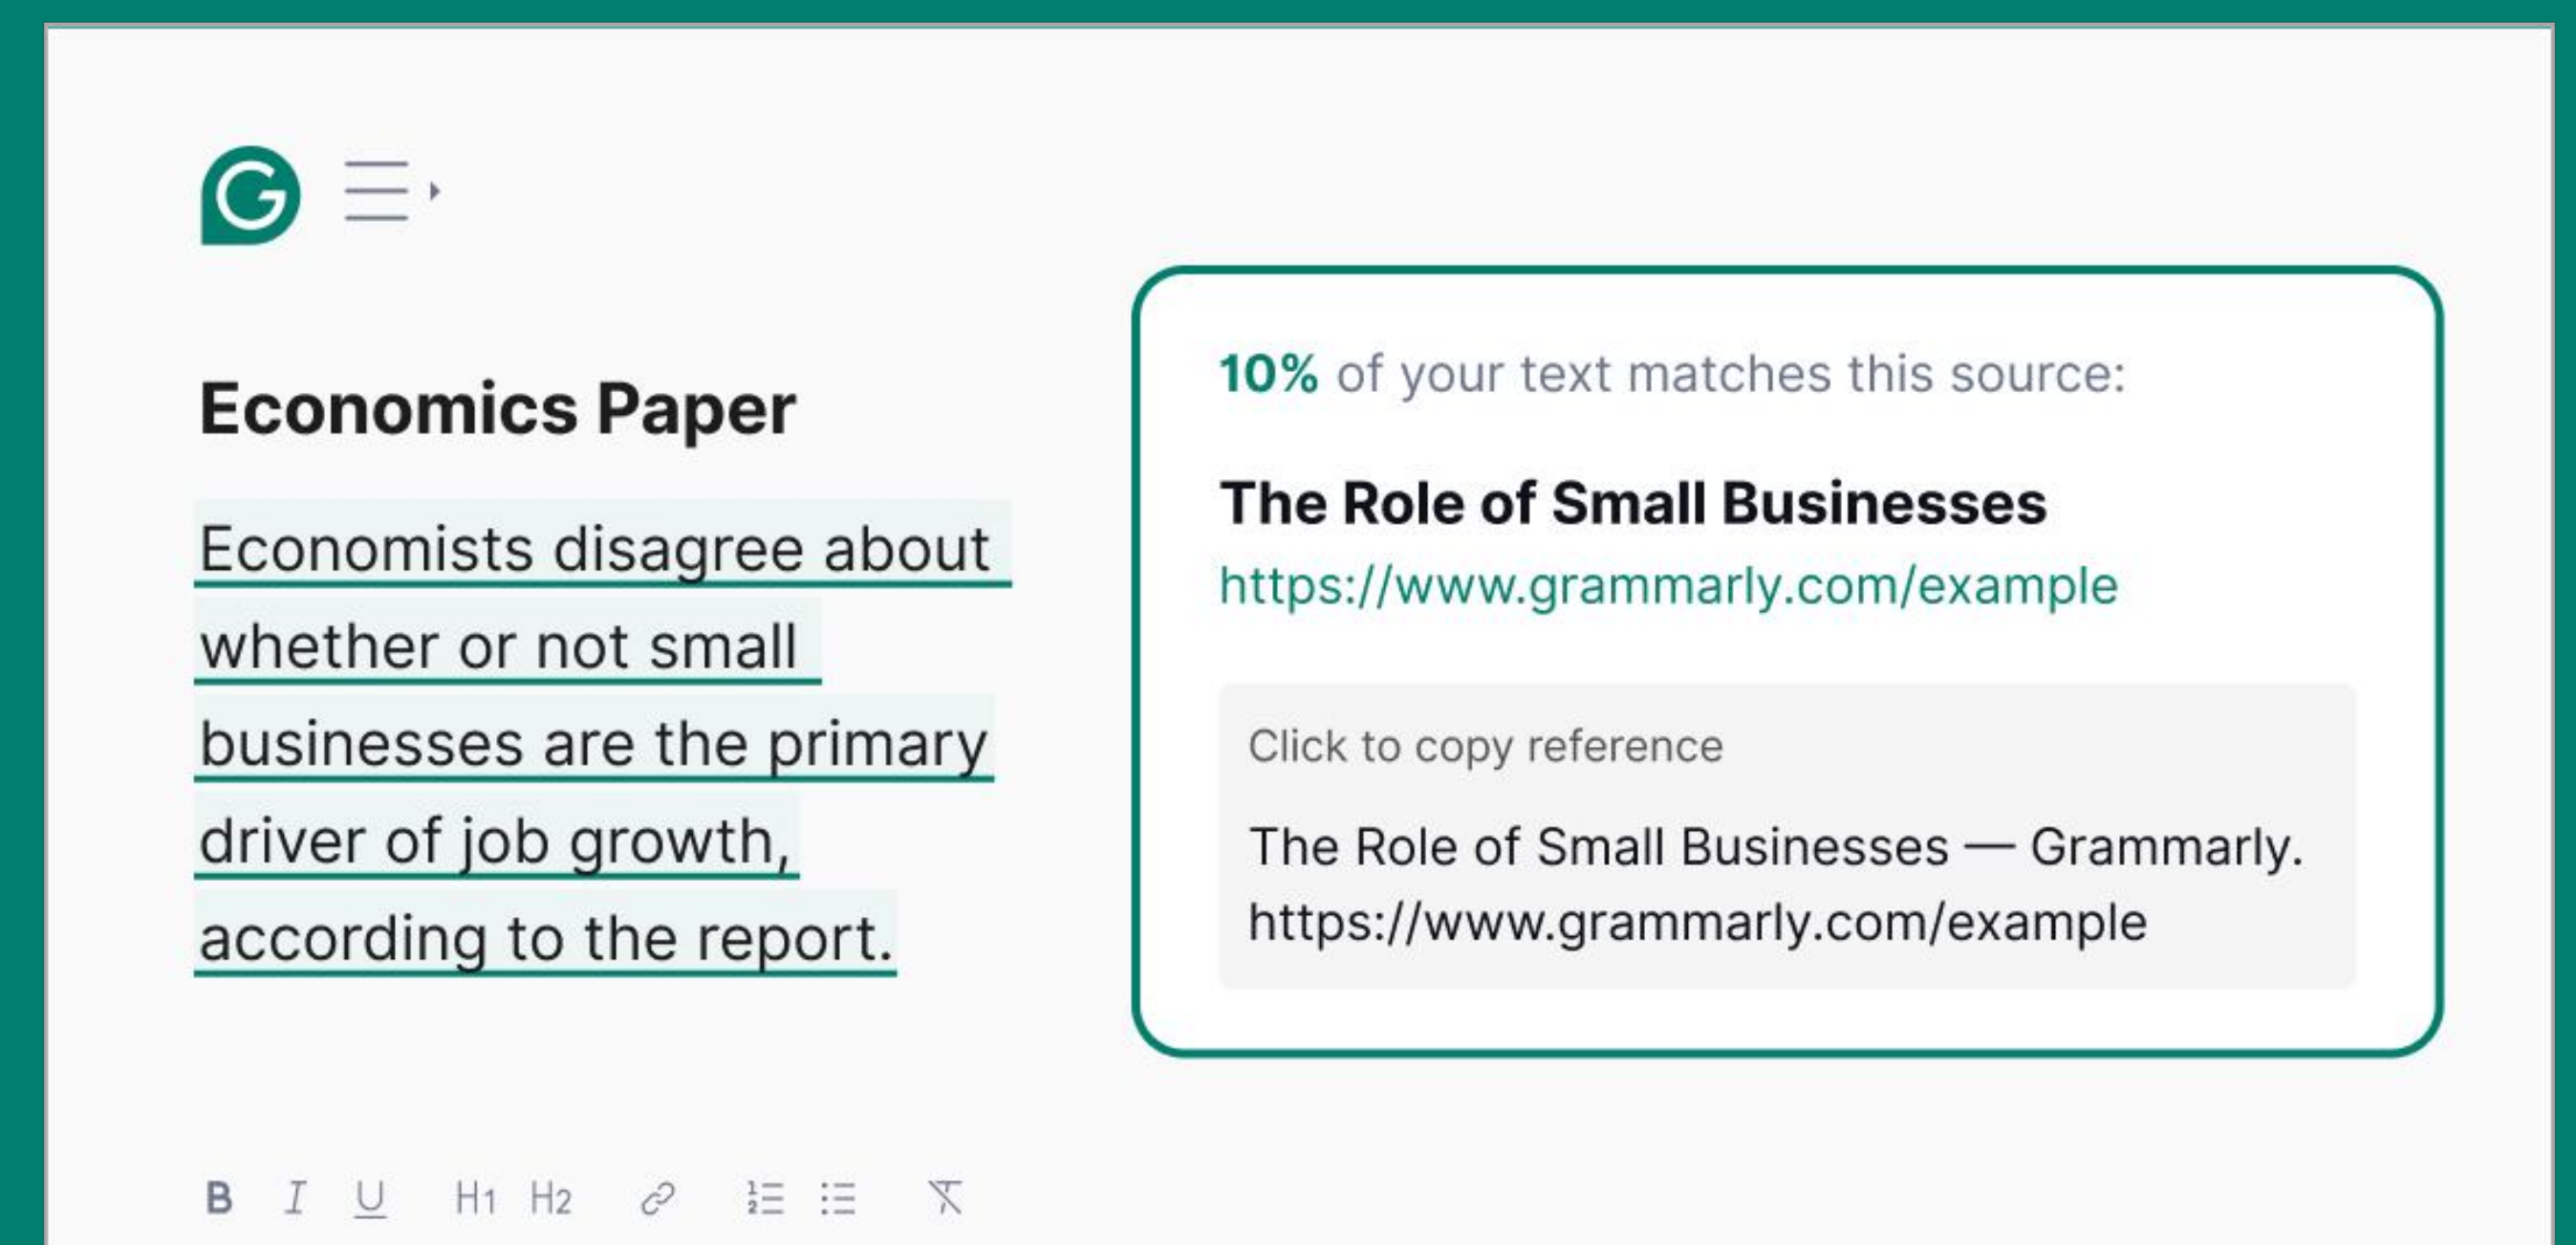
Economics Paper

Economists disagree about whether or not small businesses are the primary driver of job growth, according to the report.

10% of your text matches this source:

The Role of Small Businesses
https://www.grammarly.com/example

Click to copy reference

The Role of Small Businesses — Grammarly. https://www.grammarly.com/example

B I U H1 H2